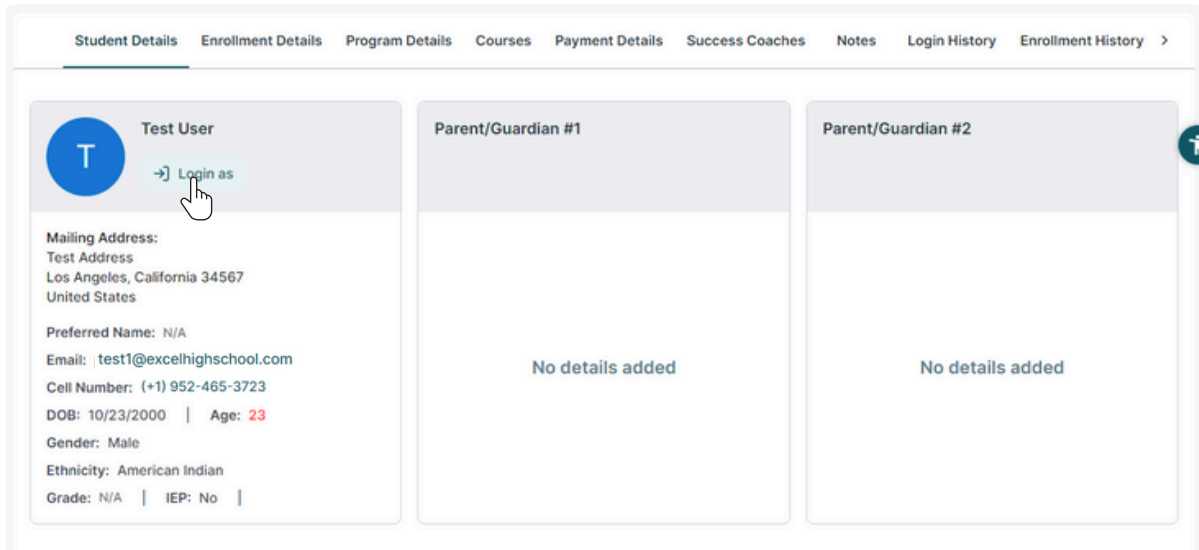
Student Details Enrollment Details Program Details Courses Payment Details Success Coaches Notes Login History Enrollment History >

T

Test User

Login as

Mailing Address:
Test Address
Los Angeles, California 34567
United States

Preferred Name: N/A

Email: test1@excelhighschool.com

Cell Number: (+1) 952-465-3723

DOB: 10/23/2000 | Age: 23

Gender: Male

Ethnicity: American Indian

Grade: N/A | IEP: No |

Parent/Guardian #1

No details added

Parent/Guardian #2

No details added